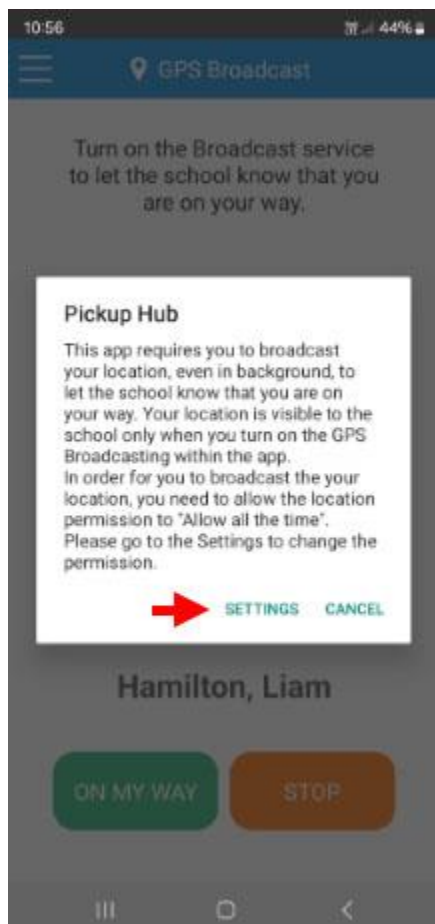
10:56

44%

GPS Broadcast

Turn on the Broadcast service to let the school know that you are on your way.

Pickup Hub

This app requires you to broadcast your location, even in background, to let the school know that you are on your way. Your location is visible to the school only when you turn on the GPS Broadcasting within the app.
In order for you to broadcast the your location, you need to allow the location permission to "Allow all the time".
Please go to the Settings to change the permission.

SETTINGS CANCEL

Hamilton, Liam

ON MY WAY

STOP